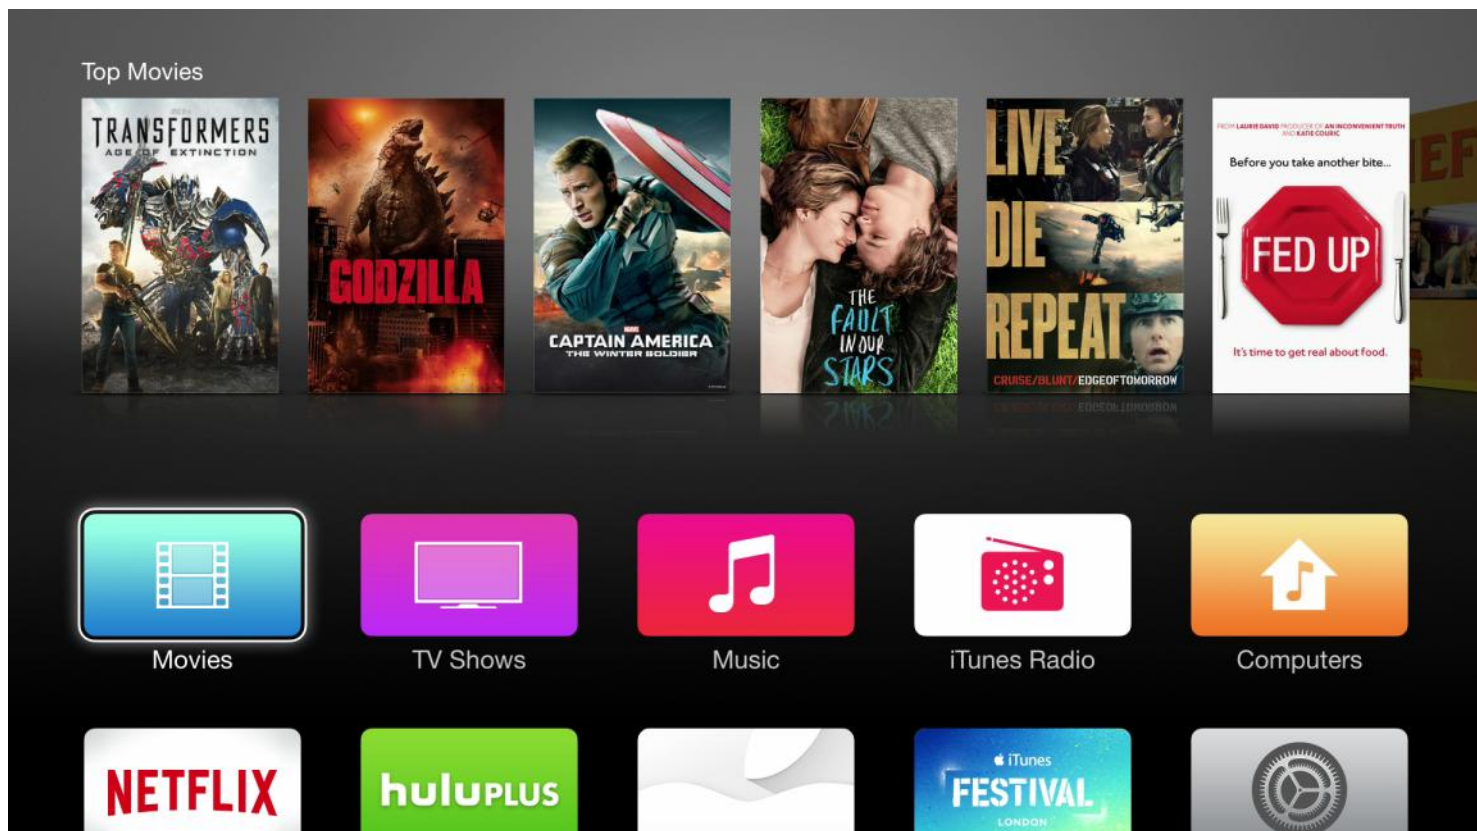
Top Movies

TRANSFORMERS
AGE OF EXTINCTION

GODZILLA

CAPTAIN AMERICA
THE WINTER SOLDIER

THE FAULT IN OUR STARS

LIVE DIE REPEAT
CRUISE/BLUNT/EDGEOFTOMORROW

FROM LAURIE DAVID PRODUCER OF AN INCONVENIENT TRUTH AND KATIE COURIC
Before you take another bite...
FED UP
It's time to get real about food.

Movies
TV Shows
Music
iTunes Radio
Computers

NETFLIX
huluPLUS
iTunes
FESTIVAL
LONDON